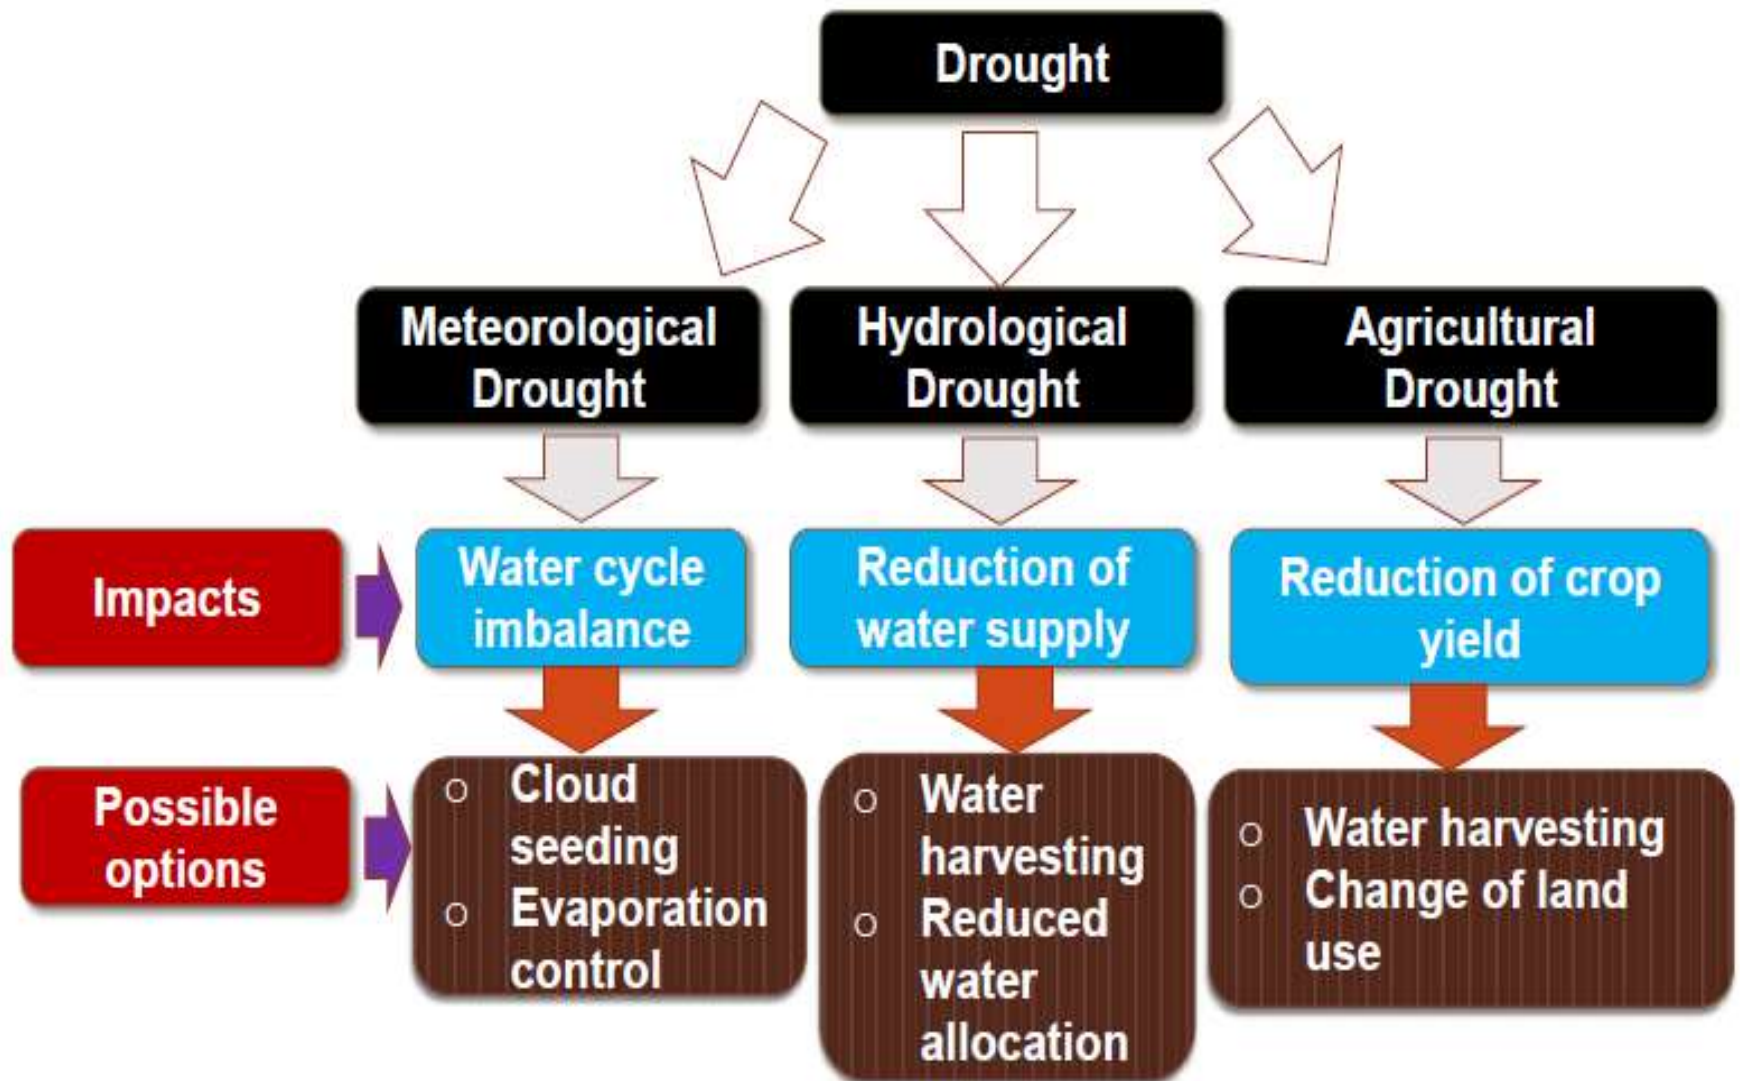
Drought

Meteorological Drought

Hydrological Drought

Agricultural Drought

Impacts

Water cycle imbalance

Reduction of water supply

Reduction of crop yield

Possible options

○ Cloud seeding
○ Evaporation control

○ Water harvesting
○ Reduced water allocation

○ Water harvesting
○ Change of land use